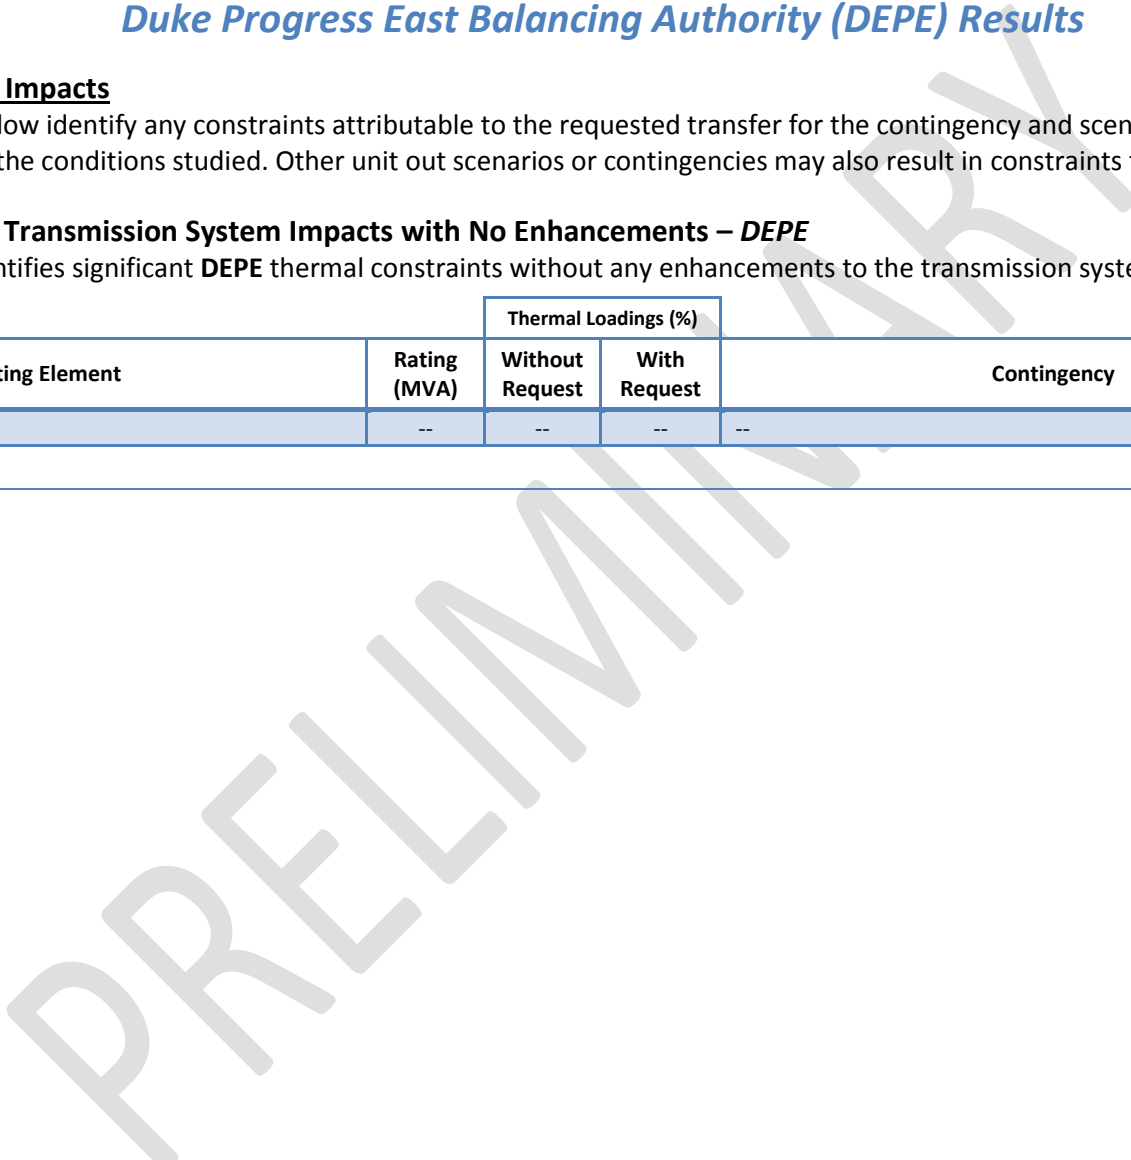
Duke Progress East Balancing Authority (DEPE) Results

Impacts

low identify any constraints attributable to the requested transfer for the contingency and scen the conditions studied. Other unit out scenarios or contingencies may also result in constraints

Transmission System Impacts with No Enhancements – DEPE

ntifies significant DEPE thermal constraints without any enhancements to the transmission syste

| ting Element | Rating (MVA) | Thermal Loadings (%) Without Request | Thermal Loadings (%) With Request | Contingency |
|---|---|---|---|---|
| | -- | -- | -- | -- |

PRELIMINARY